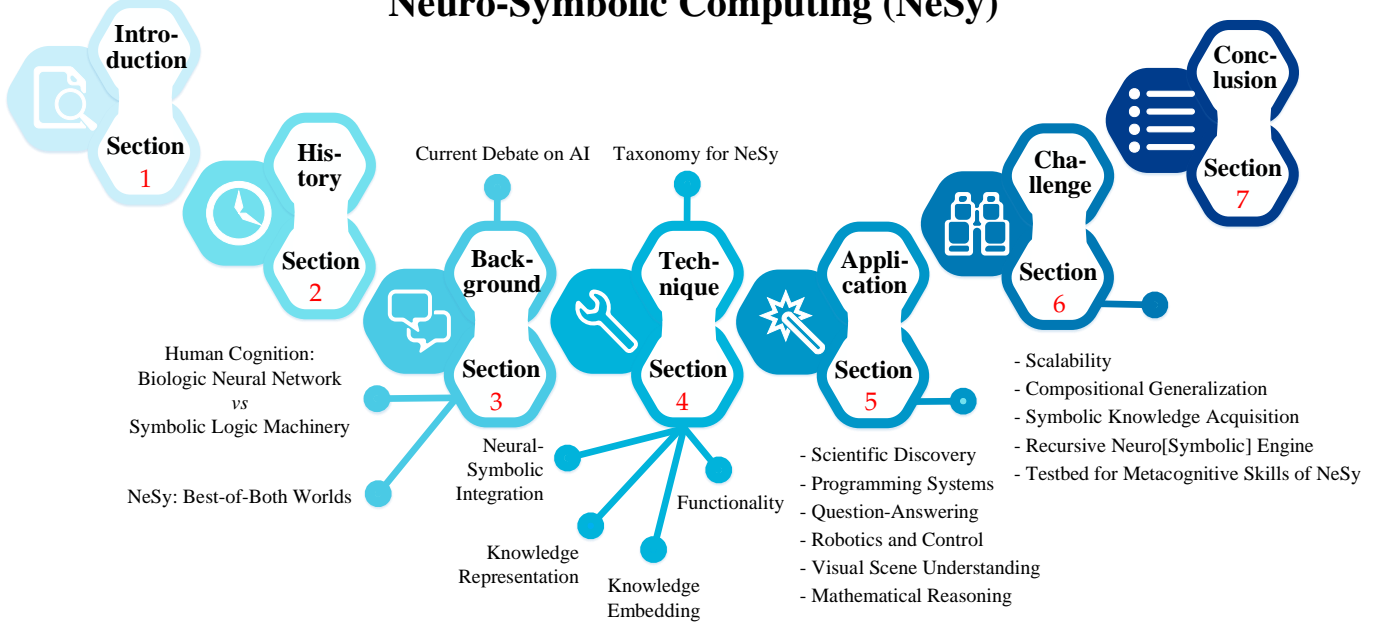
Neuro-Symbolic Computing (NeSy)

Introduction
Section 1

History
Section 2

Current Debate on AI

Background
Section 3

Human Cognition: Biologic Neural Network *vs* Symbolic Logic Machinery

NeSy: Best-of-Both Worlds

Taxonomy for NeSy

Technique
Section 4

Neural-Symbolic Integration

Knowledge Representation

Knowledge Embedding

Functionality

Application
Section 5

- Scientific Discovery
- Programming Systems
- Question-Answering
- Robotics and Control
- Visual Scene Understanding
- Mathematical Reasoning

Challenge
Section 6

- Scalability
- Compositional Generalization
- Symbolic Knowledge Acquisition
- Recursive Neuro[Symbolic] Engine
- Testbed for Metacognitive Skills of NeSy

Conclusion
Section 7